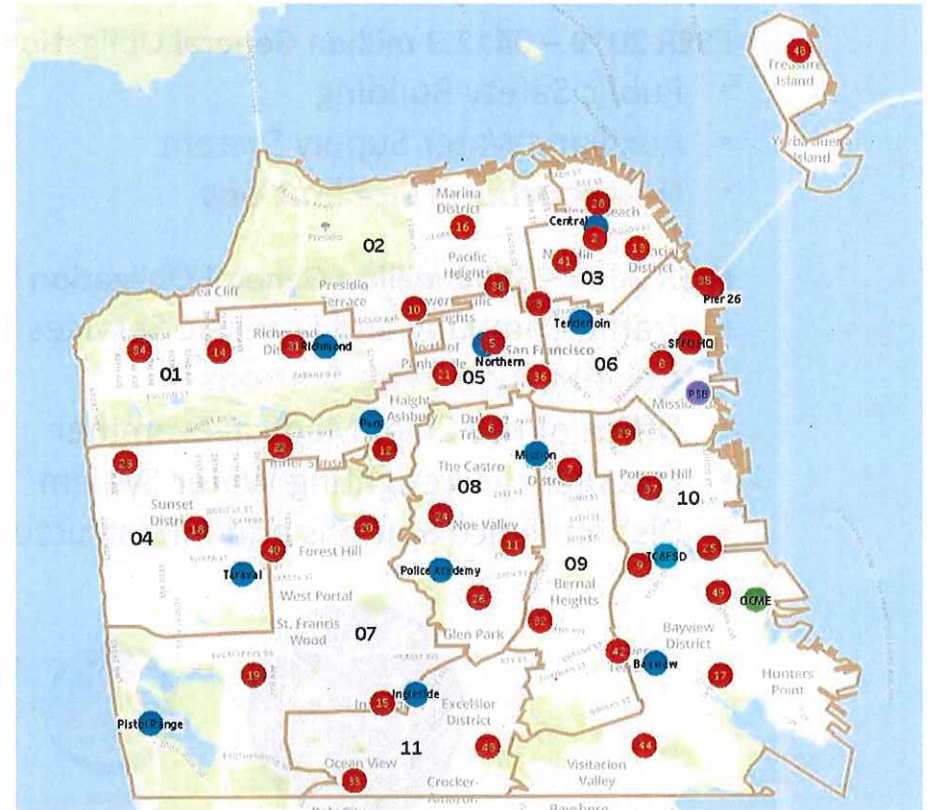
48
Treasure Island
Yerba Buena Island
Marina District
16
Central
28
2
41
13
03
Presidio
02
Pacific Heights
38
Sea Cliff
Presidio Terrace
10
35
Pier 26
Tenderloin
Richmond District
Richmond
31
14
34
01
5
Northern
San Francisco
SFFD HQ
06
8
21
05
36
Haight Ashbury
PSB
Park
6
Mission
29
22
12
23
The Castro
7
37
08
10
Sunset District
18
20
24
Noe Valley
04
40
Forest Hill
11
09
TC&FSD
25
9
Taraval
Police Academy
West Portal
26
Bernal Heights
49
OCME
St. Francis Wood
07
Glen Park
32
Bayview District
19
42
Bayview
17
Hunters Point
Ingleside
15
Excelsior District
Pistol Range
11
43
44
Ocean View
33
Visitacion Valley
Crocker-Amazon